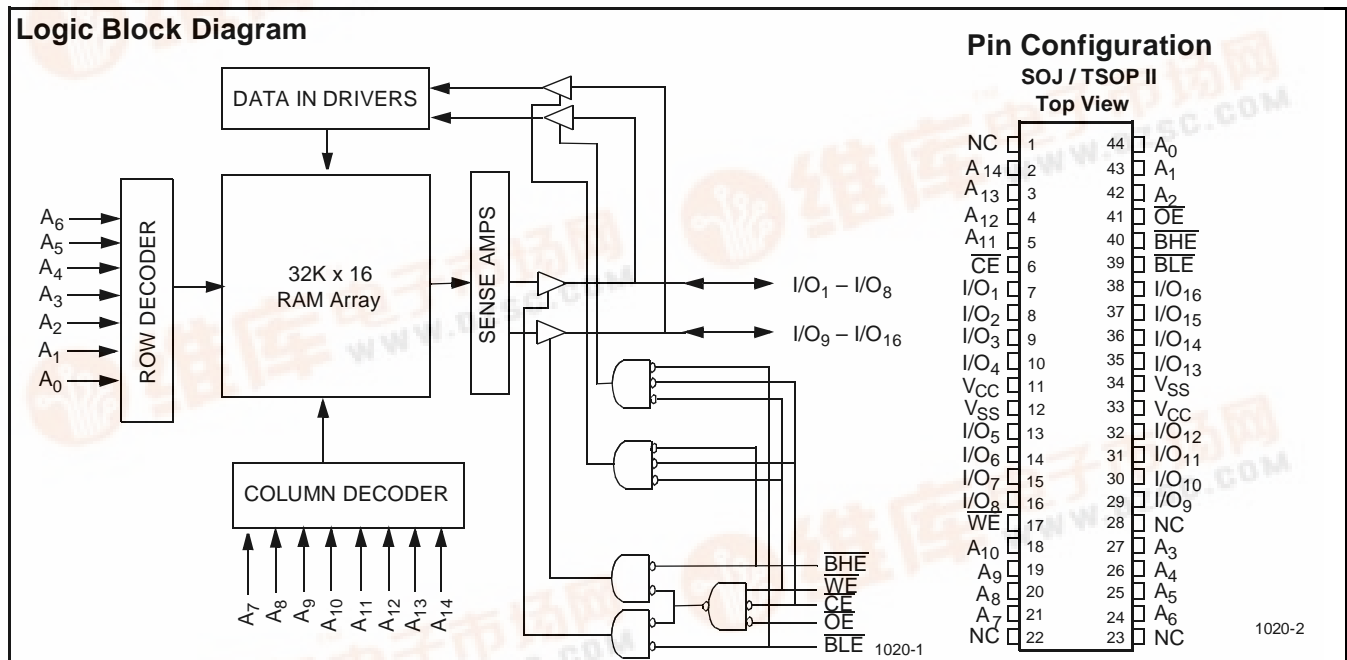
Logic Block Diagram

DATA IN DRIVERS

$A_6$
$A_5$
$A_4$
$A_3$
$A_2$
$A_1$
$A_0$

ROW DECODER

32K x 16
RAM Array

SENSE AMPS

$I/O_1 – I/O_8$

$I/O_9 – I/O_{16}$

COLUMN DECODER

$A_7$ $A_8$ $A_9$ $A_{10}$ $A_{11}$ $A_{12}$ $A_{13}$ $A_{14}$

$\overline{BHE}$
$\overline{WE}$
$\overline{CE}$
$\overline{OE}$
$\overline{BLE}$ 1020-1

Pin Configuration
SOJ / TSOP II
Top View

| | | | |
|---|---|---|---|
| NC | 1 | 44 | $A_0$ |
| $A_{14}$ | 2 | 43 | $A_1$ |
| $A_{13}$ | 3 | 42 | $A_2$ |
| $A_{12}$ | 4 | 41 | $\overline{OE}$ |
| $A_{11}$ | 5 | 40 | $\overline{BHE}$ |
| $\overline{CE}$ | 6 | 39 | $\overline{BLE}$ |
| $I/O_1$ | 7 | 38 | $I/O_{16}$ |
| $I/O_2$ | 8 | 37 | $I/O_{15}$ |
| $I/O_3$ | 9 | 36 | $I/O_{14}$ |
| $I/O_4$ | 10 | 35 | $I/O_{13}$ |
| $V_{CC}$ | 11 | 34 | $V_{SS}$ |
| $V_{SS}$ | 12 | 33 | $V_{CC}$ |
| $I/O_5$ | 13 | 32 | $I/O_{12}$ |
| $I/O_6$ | 14 | 31 | $I/O_{11}$ |
| $I/O_7$ | 15 | 30 | $I/O_{10}$ |
| $I/O_8$ | 16 | 29 | $I/O_9$ |
| $\overline{WE}$ | 17 | 28 | NC |
| $A_{10}$ | 18 | 27 | $A_3$ |
| $A_9$ | 19 | 26 | $A_4$ |
| $A_8$ | 20 | 25 | $A_5$ |
| $A_7$ | 21 | 24 | $A_6$ |
| NC | 22 | 23 | NC |

1020-2